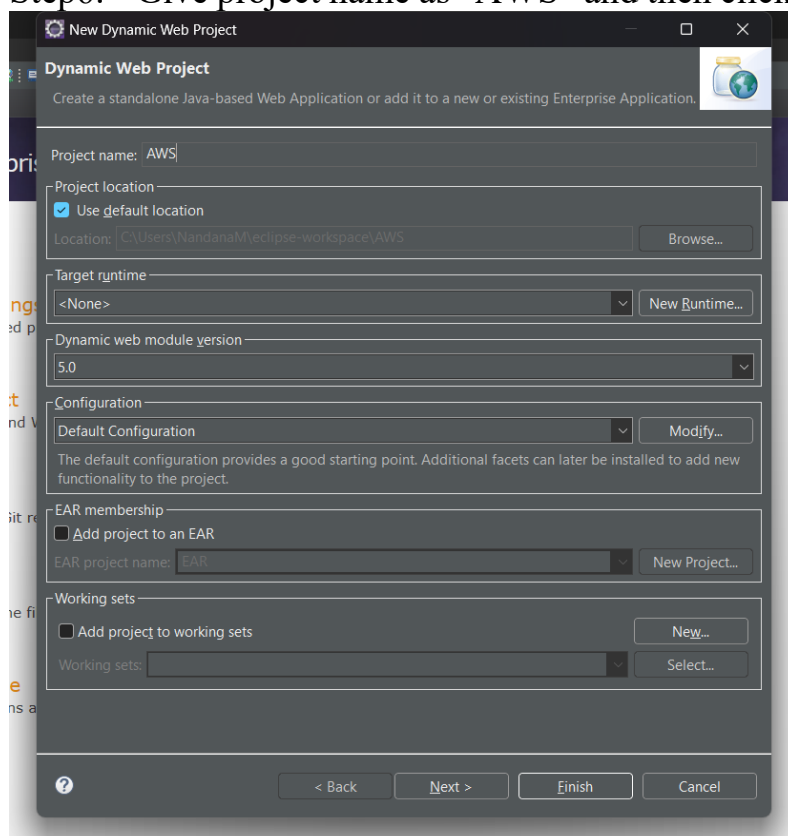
Step6: Give project name as "AWS" and then click

New Dynamic Web Project

Dynamic Web Project
Create a standalone Java-based Web Application or add it to a new or existing Enterprise Application.

Project name: AWS

Project location
Use default location
Location: C:\Users\NandanaM\eclipse-workspace\AWS
Browse...

Target runtime
<None>
New Runtime...

Dynamic web module version
5.0

Configuration
Default Configuration
Modify...
The default configuration provides a good starting point. Additional facets can later be installed to add new functionality to the project.

EAR membership
Add project to an EAR
EAR project name: EAR
New Project...

Working sets
Add project to working sets
New...
Working sets:
Select...

< Back
Next >
Finish
Cancel

ngs
ed p
ct
nd V
Git re
he fi
e
ns a
ori